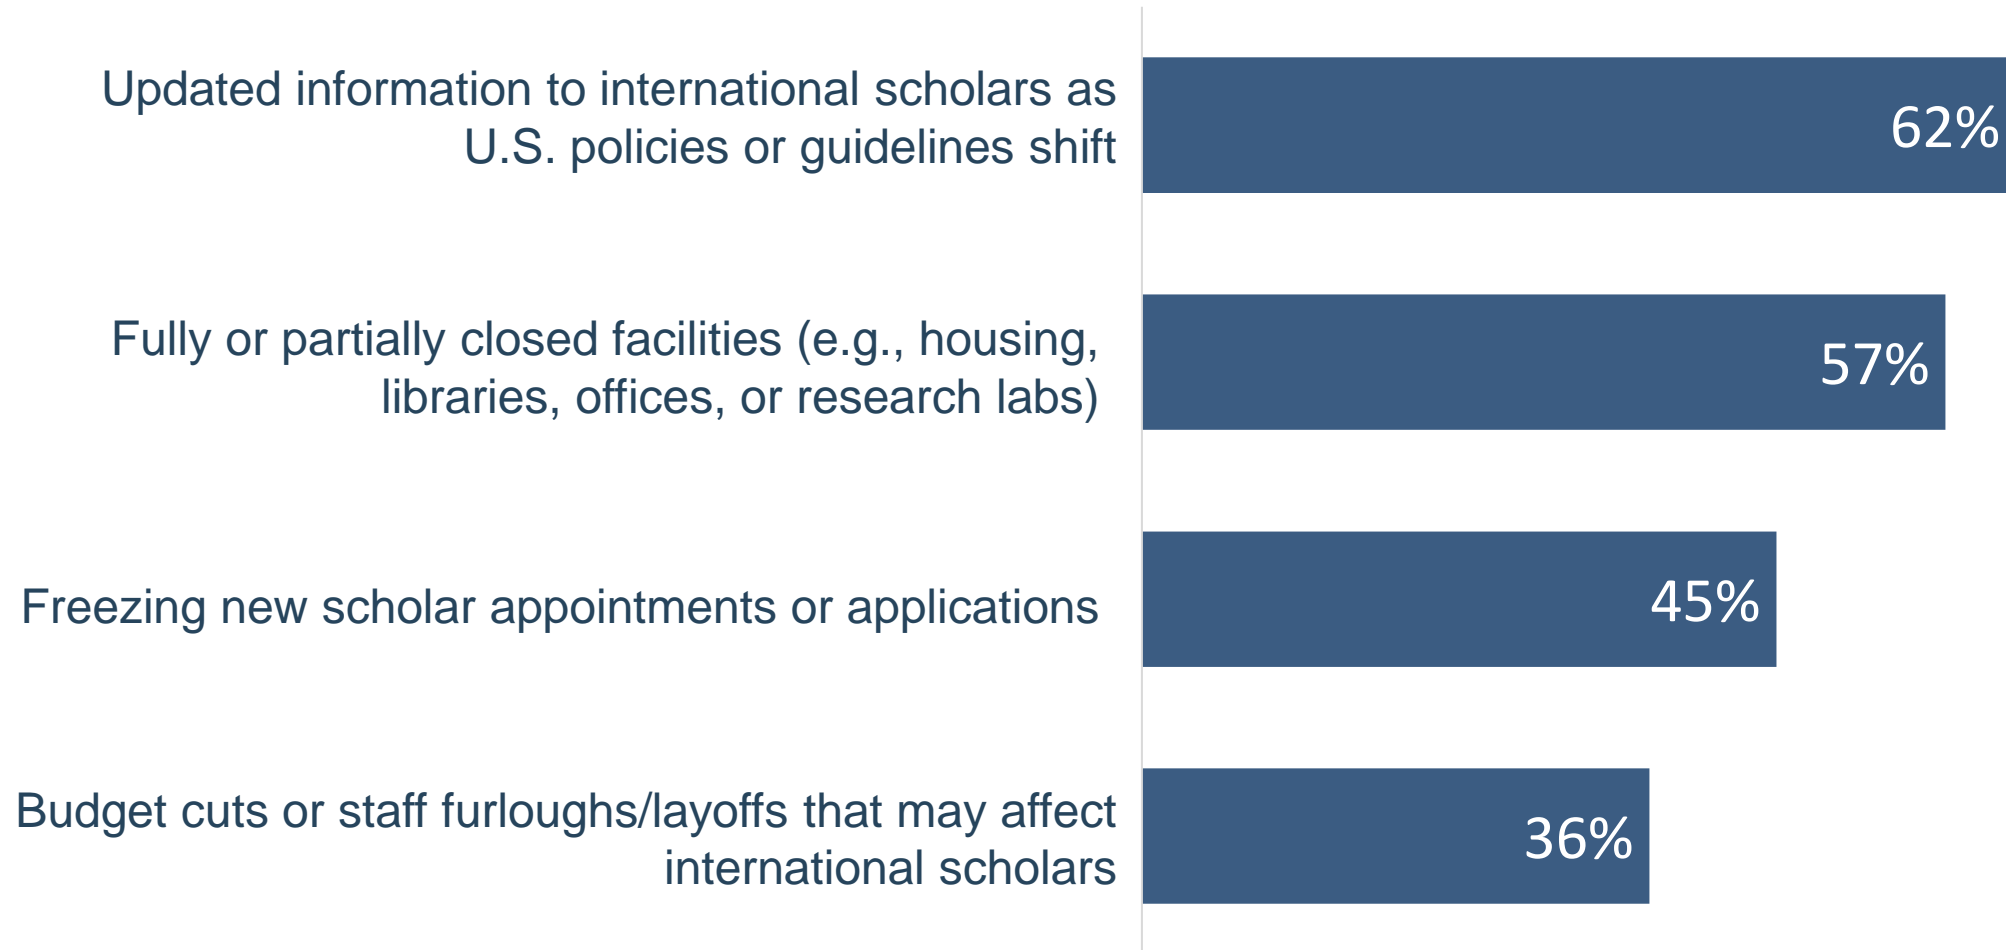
Updated information to international scholars as U.S. policies or guidelines shift
62%

Fully or partially closed facilities (e.g., housing, libraries, offices, or research labs)
57%

Freezing new scholar appointments or applications
45%

Budget cuts or staff furloughs/layoffs that may affect international scholars
36%